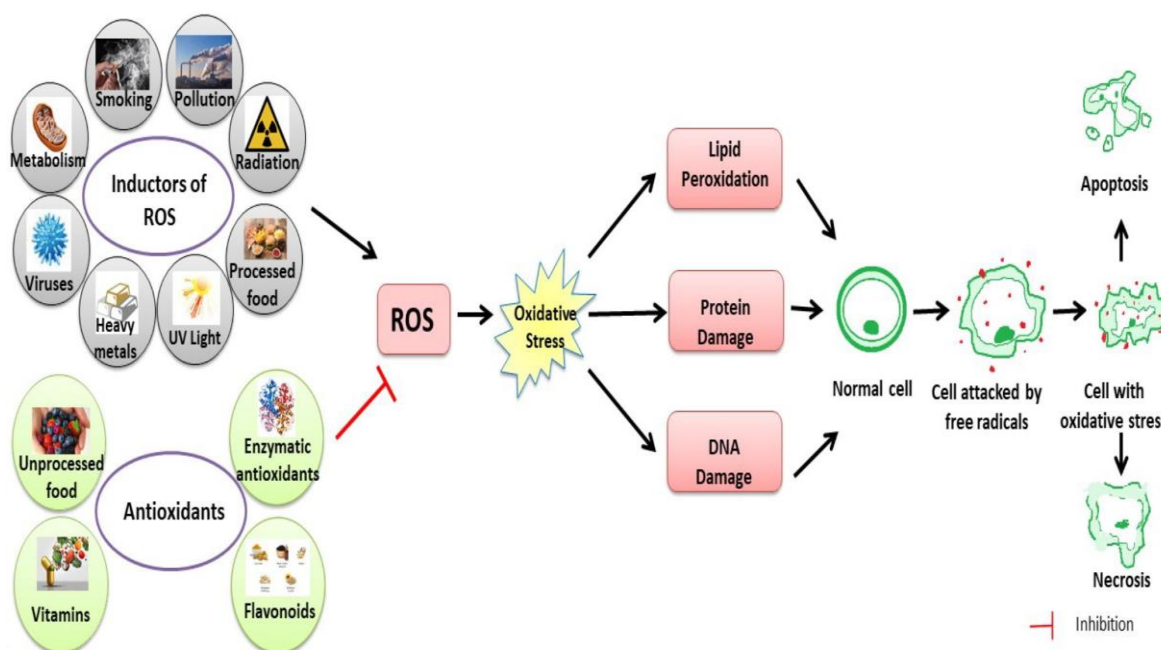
Smoking
Pollution
Metabolism
Radiation
Inductors of ROS
Viruses
Processed food
Heavy metals
UV Light

Unprocessed food
Enzymatic antioxidants
Antioxidants
Vitamins
Flavonoids

ROS
Oxidative Stress
Lipid Peroxidation
Protein Damage
DNA Damage
Normal cell
Cell attacked by free radicals
Cell with oxidative stres
Apoptosis
Necrosis
Inhibition